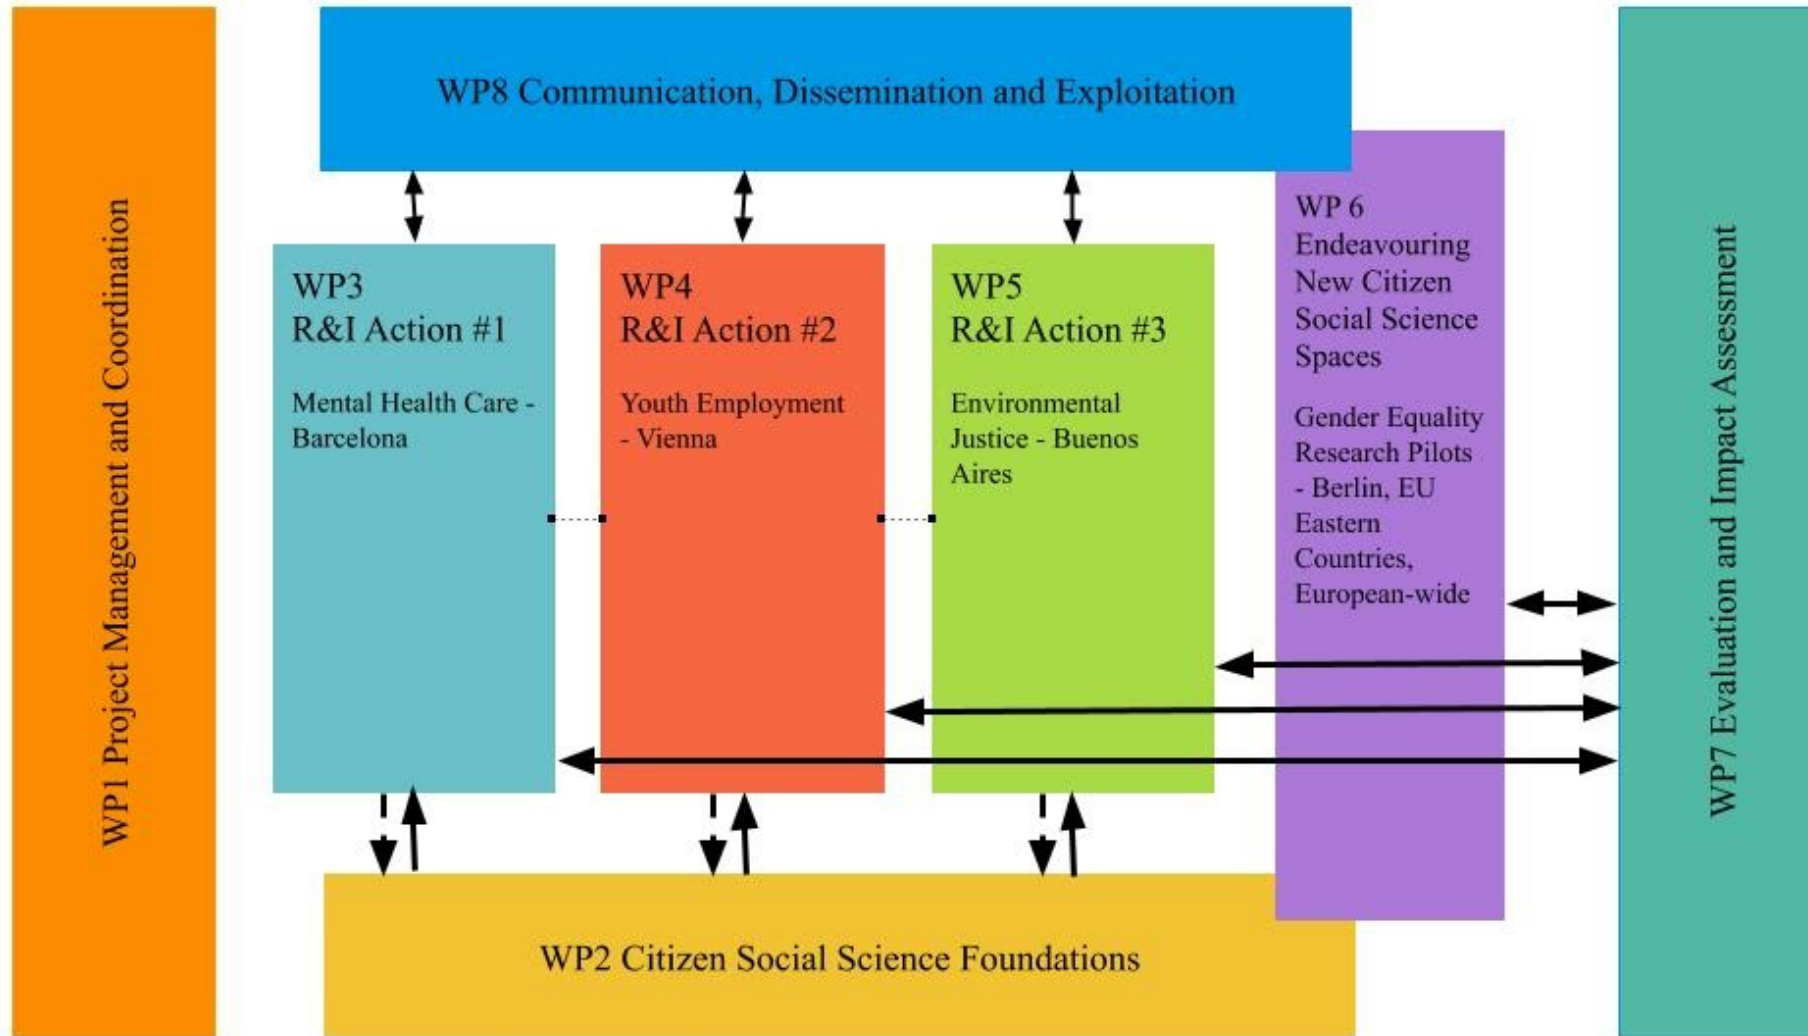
WP1 Project Management and Coordination

WP8 Communication, Dissemination and Exploitation

WP3
R&I Action #1

Mental Health Care - Barcelona

WP4
R&I Action #2

Youth Employment - Vienna

WP5
R&I Action #3

Environmental Justice - Buenos Aires

WP 6
Endeavouring New Citizen Social Science Spaces

Gender Equality Research Pilots - Berlin, EU Eastern Countries, European-wide

WP2 Citizen Social Science Foundations

WP7 Evaluation and Impact Assessment